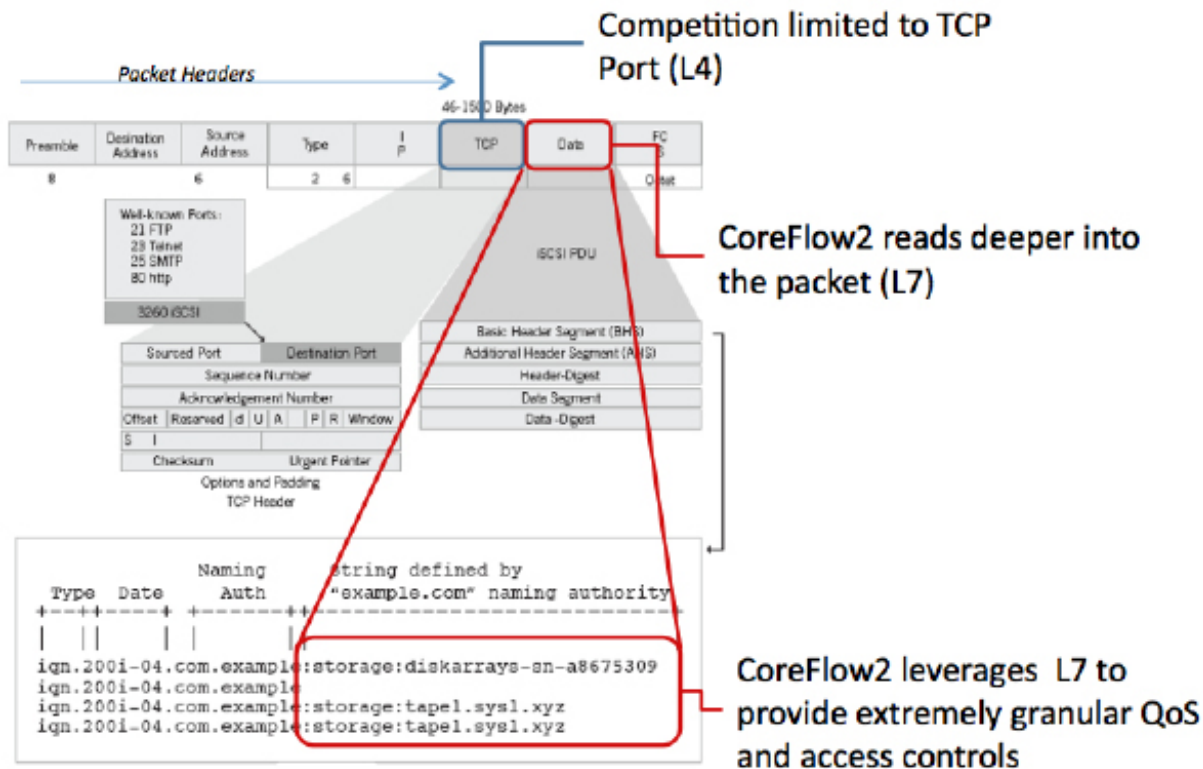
Competition limited to TCP Port (L4)

Packet Headers

46-1500 Bytes

| Preamble | Destination Address | Source Address | Type | I P | TCP | Data | FC S |
|---|---|---|---|---|---|---|---|
| 8 | | 6 | 2 6 | | | | Octet |

CoreFlow2 reads deeper into the packet (L7)

Well-known Ports:
21 FTP
23 Telnet
25 SMTP
80 http

3260 iSCSI

iSCSI PDU

Sourced Port | Destination Port
Sequence Number
Acknowledgement Number
Offset | Reserved | d | U | A | | P | R | Window
S I
Checksum | Urgent Pointer
Options and Padding
TCP Header

Basic Header Segment (BHS)
Additional Header Segment (AHS)
Header-Digest
Data Segment
Data-Digest

Naming String defined by
Type Date Auth "example.com" naming authority
+--++-----+ +-------++-----------------------------+
| || | | |
iqn.200i-04.com.example:storage:diskarrays-sn-a8675309
iqn.200i-04.com.example
iqn.200i-04.com.example:storage:tape1.sys1.xyz
iqn.200i-04.com.example:storage:tape1.sys1.xyz

CoreFlow2 leverages L7 to provide extremely granular QoS and access controls